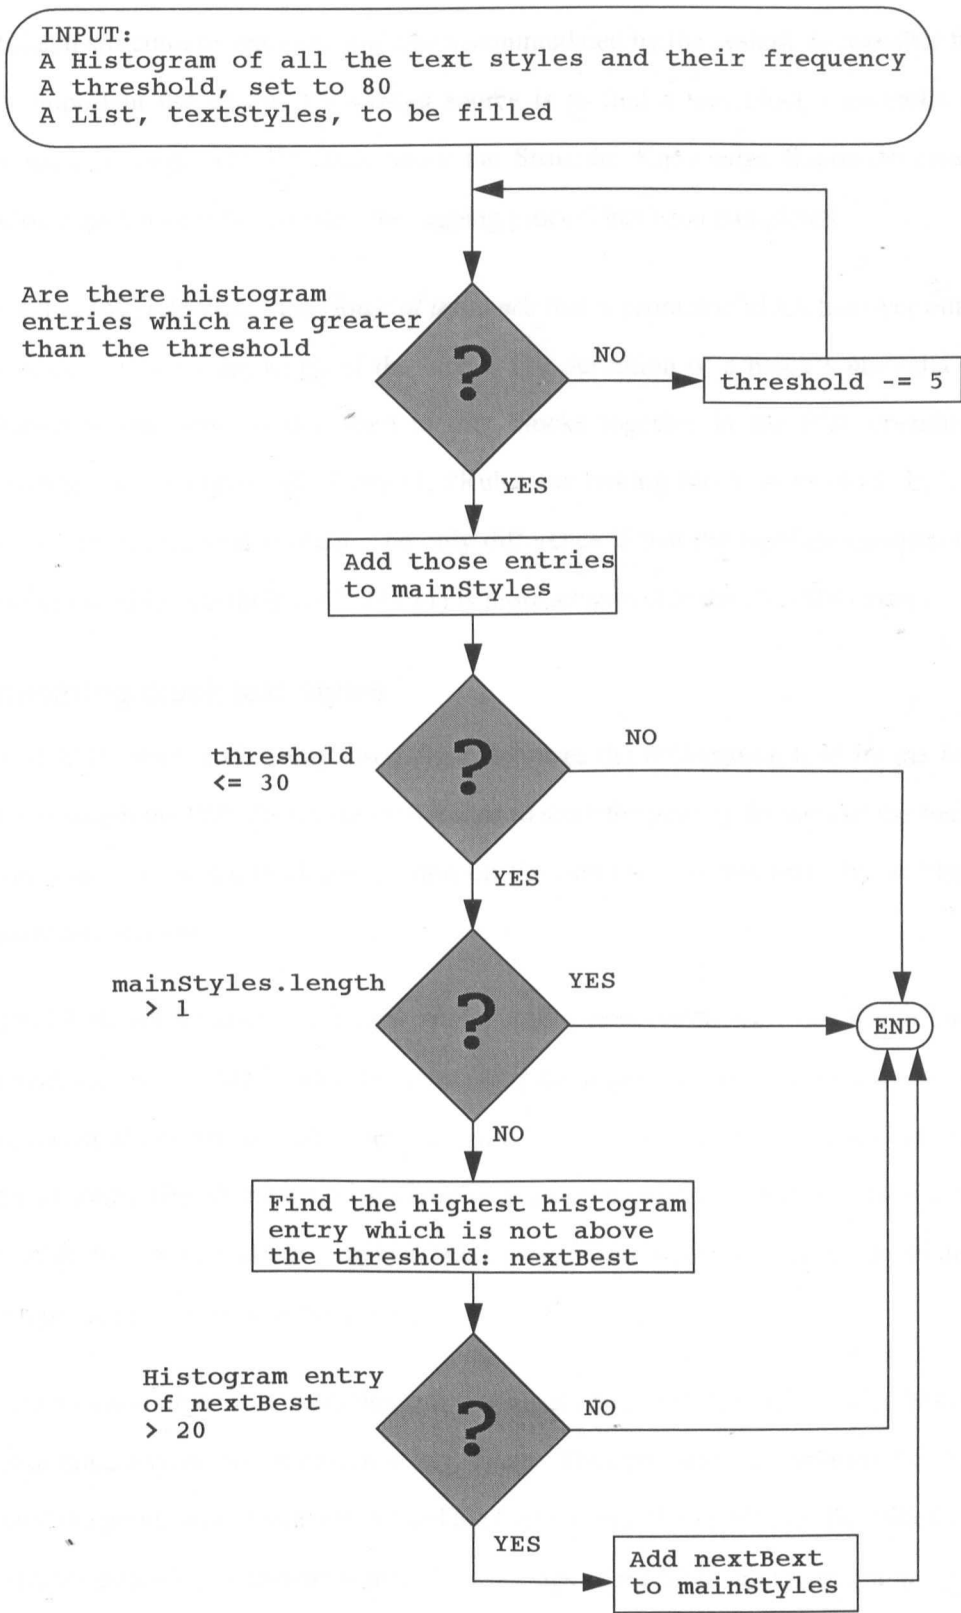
INPUT:
A Histogram of all the text styles and their frequency
A threshold, set to 80
A List, textStyles, to be filled

Are there histogram entries which are greater than the threshold

?

NO

threshold -= 5

YES

Add those entries to mainStyles

threshold <= 30

?

NO

YES

mainStyles.length > 1

?

YES

END

NO

Find the highest histogram entry which is not above the threshold: nextBest

Histogram entry of nextBest > 20

?

NO

YES

Add nextBext to mainStyles